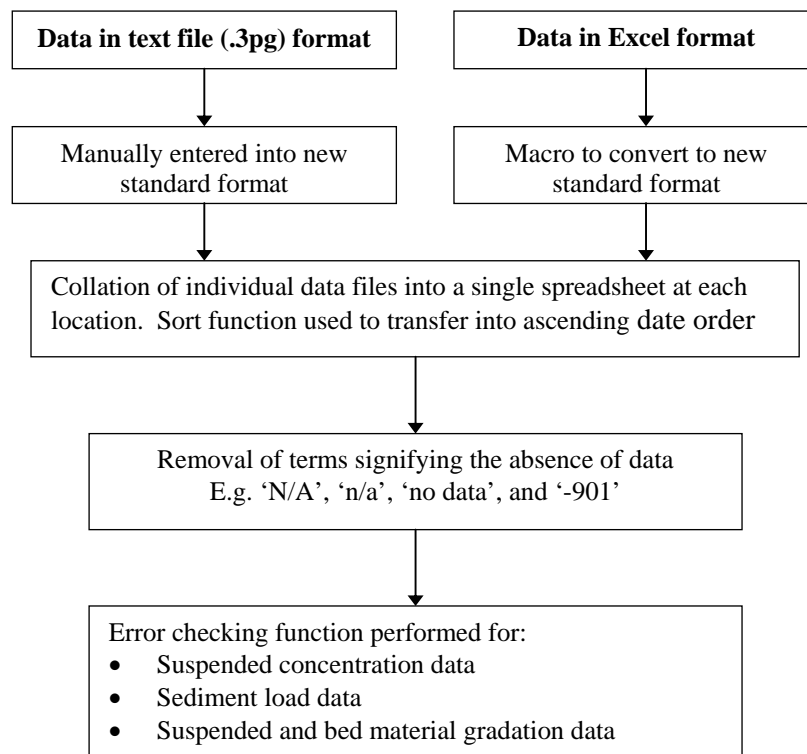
**Data in text file (.3pg) format**

**Data in Excel format**

Manually entered into new standard format

Macro to convert to new standard format

Collation of individual data files into a single spreadsheet at each location. Sort function used to transfer into ascending date order

Removal of terms signifying the absence of data E.g. 'N/A', 'n/a', 'no data', and '-901'

Error checking function performed for:
- Suspended concentration data
- Sediment load data
- Suspended and bed material gradation data